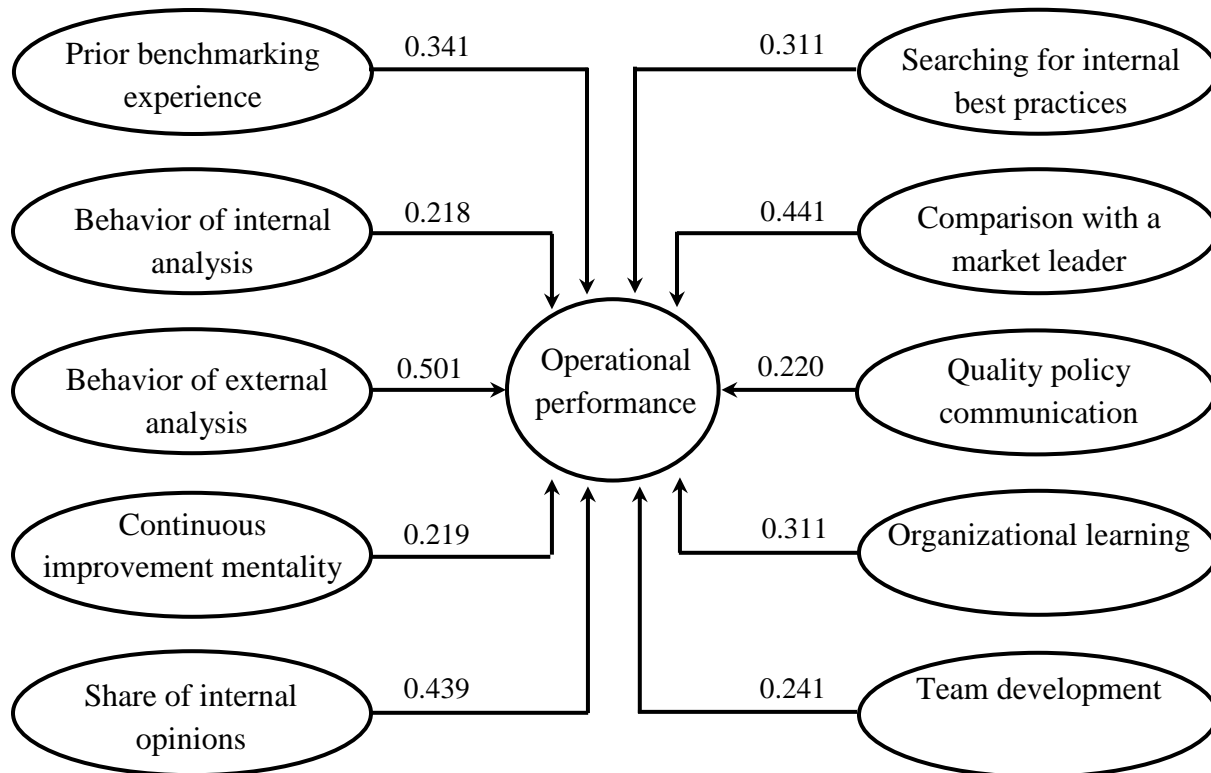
Prior benchmarking experience

0.341

0.311

Searching for internal best practices

Behavior of internal analysis

0.218

0.441

Comparison with a market leader

Behavior of external analysis

0.501

Operational performance

0.220

Quality policy communication

Continuous improvement mentality

0.219

0.311

Organizational learning

Share of internal opinions

0.439

0.241

Team development